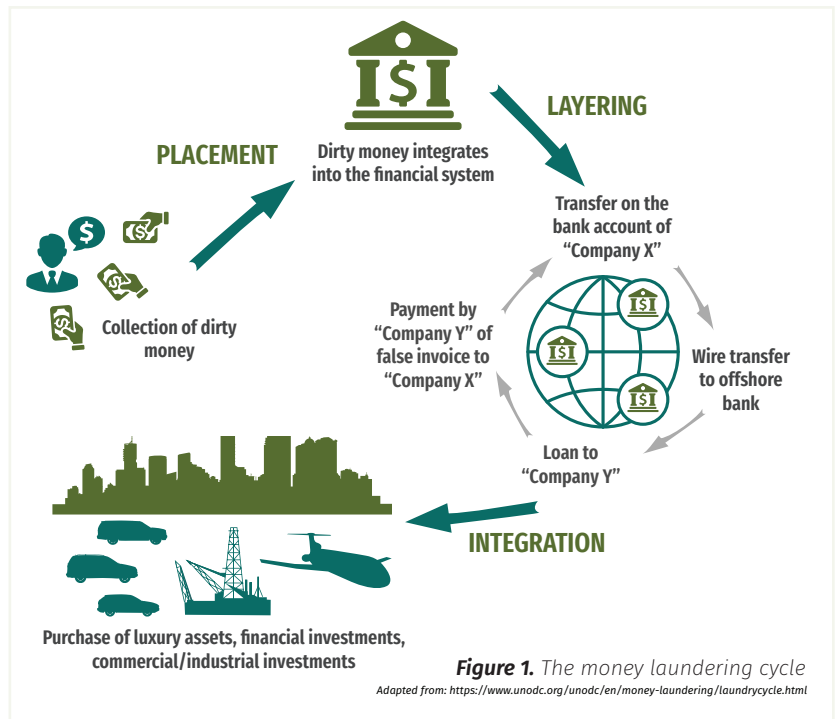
PLACEMENT

Dirty money integrates into the financial system

LAYERING

Collection of dirty money

Transfer on the bank account of "Company X"

Payment by "Company Y" of false invoice to "Company X"

Wire transfer to offshore bank

Loan to "Company Y"

INTEGRATION

Purchase of luxury assets, financial investments, commercial/industrial investments

**Figure 1.** The money laundering cycle

Adapted from: https://www.unodc.org/unodc/en/money-laundering/laundrycycle.html